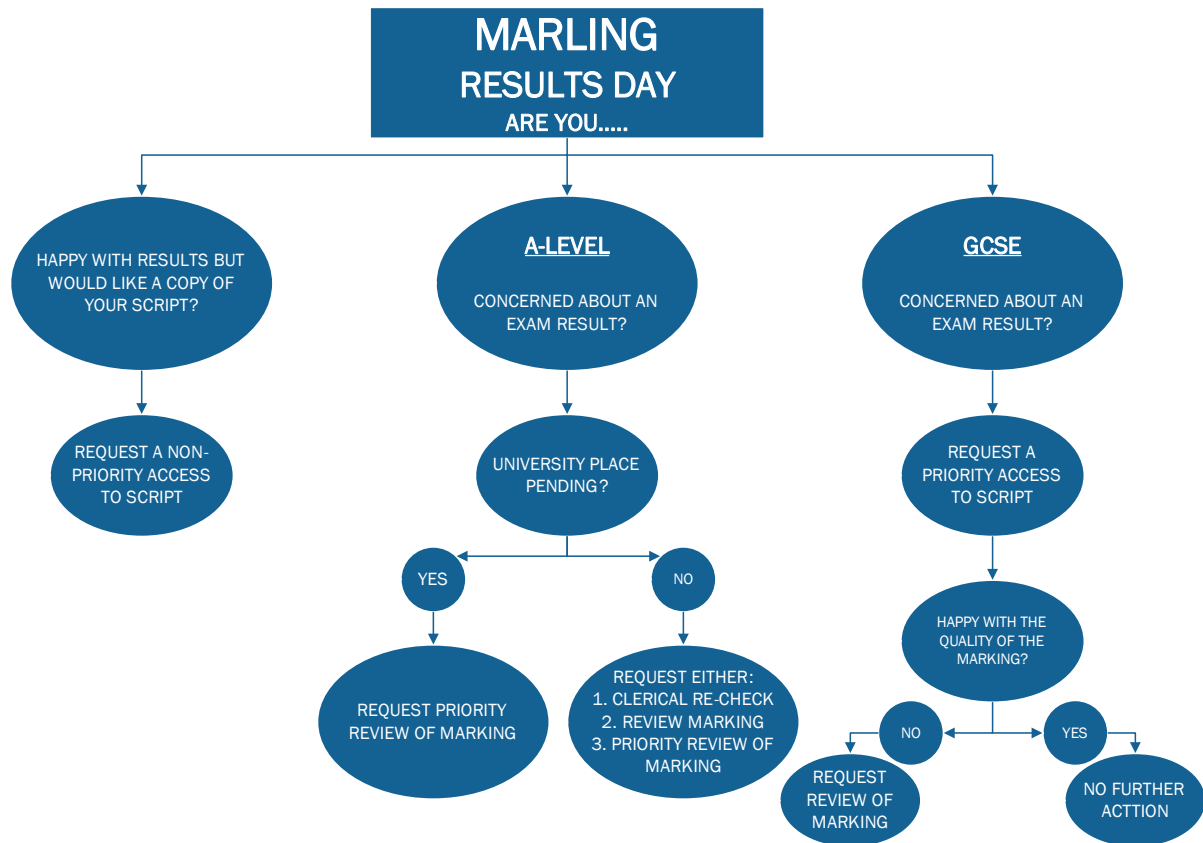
MARLING
RESULTS DAY
ARE YOU.....

HAPPY WITH RESULTS BUT WOULD LIKE A COPY OF YOUR SCRIPT?

REQUEST A NON-PRIORITY ACCESS TO SCRIPT

A-LEVEL

CONCERNED ABOUT AN EXAM RESULT?

UNIVERSITY PLACE PENDING?

YES

REQUEST PRIORITY REVIEW OF MARKING

NO

REQUEST EITHER:
1. CLERICAL RE-CHECK
2. REVIEW MARKING
3. PRIORITY REVIEW OF MARKING

GCSE

CONCERNED ABOUT AN EXAM RESULT?

REQUEST A PRIORITY ACCESS TO SCRIPT

HAPPY WITH THE QUALITY OF THE MARKING?

NO

REQUEST REVIEW OF MARKING

YES

NO FURTHER ACTTION